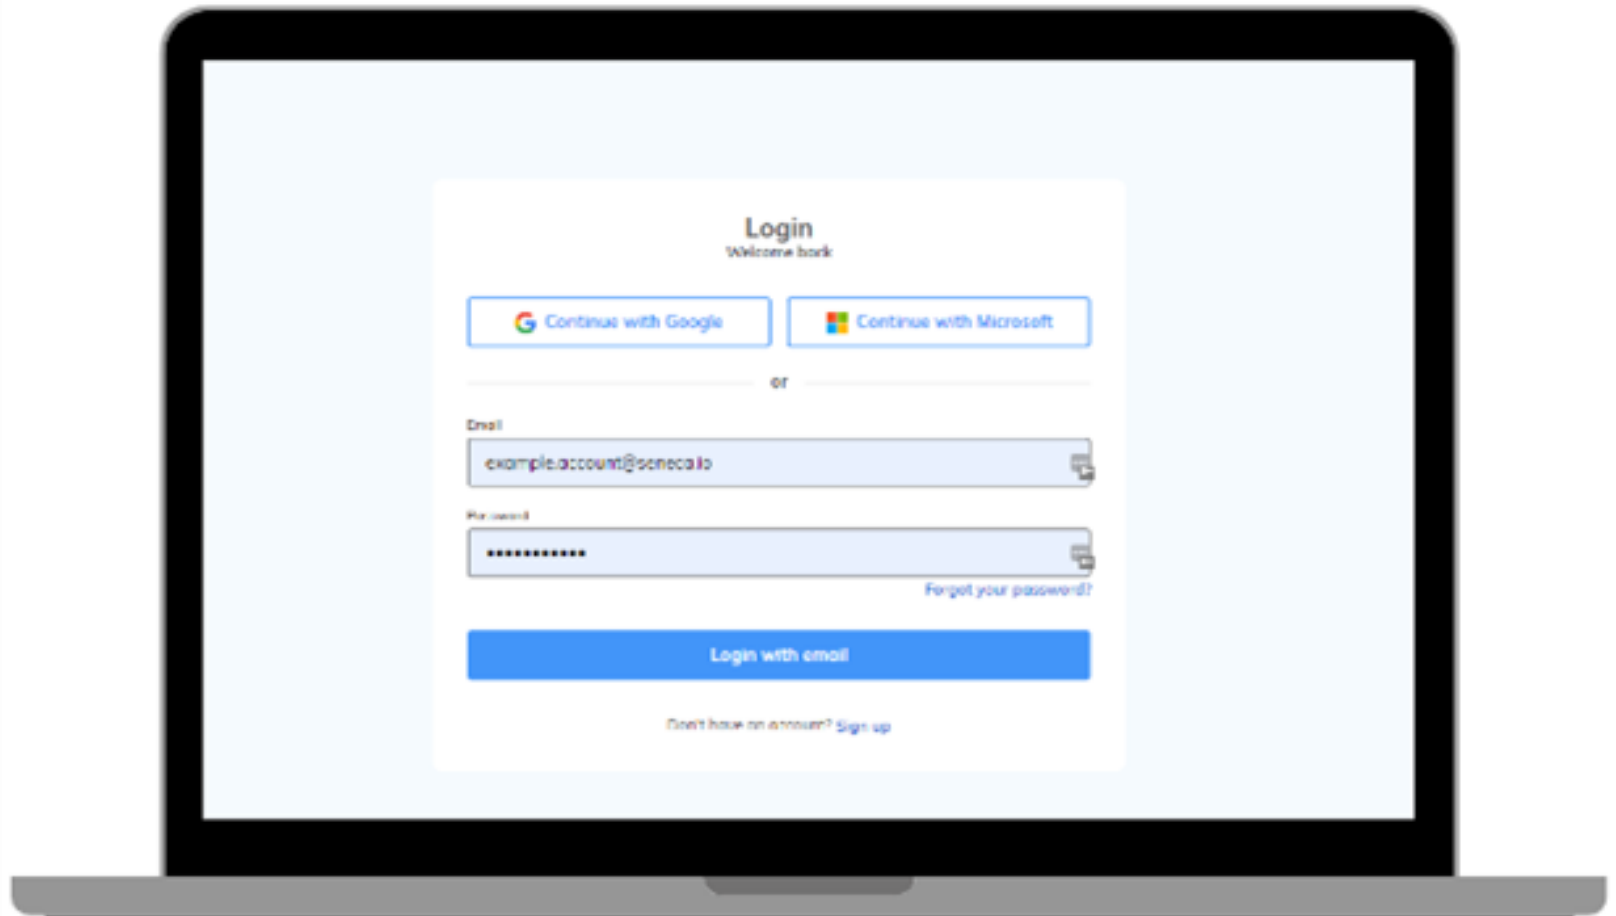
Login
Welcome back

Continue with Google

Continue with Microsoft

or

Email

example.account@senecalearning.io

Password

••••••••••••

Forgot your password?

Login with email

Don't have an account? Sign up